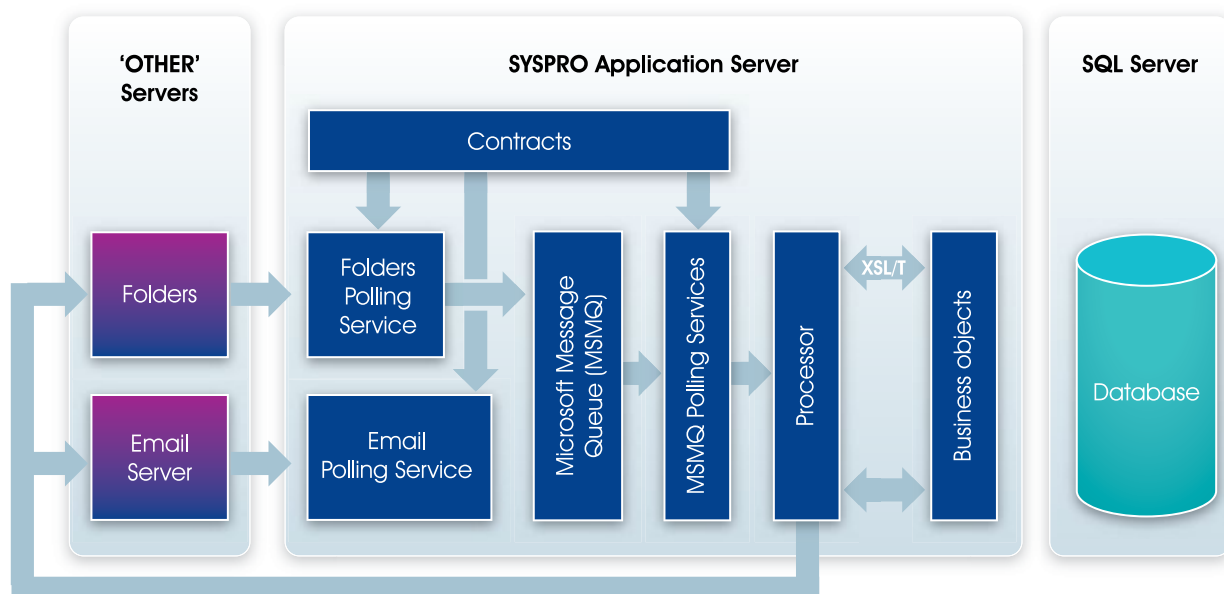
‘OTHER’ Servers

SYSPRO Application Server

SQL Server

Contracts

Folders

Folders Polling Service

Microsoft Message Queue (MSMQ)

MSMQ Polling Services

Processor

XSL/T

Business objects

Database

Email Server

Email Polling Service